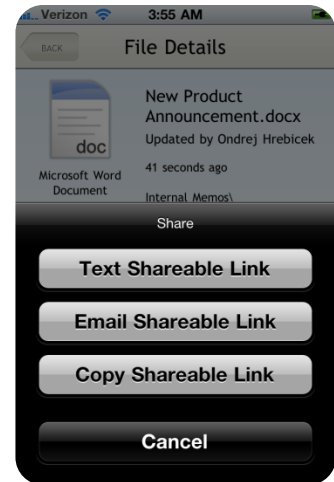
Verizon 3:55 AM

BACK File Details

doc

Microsoft Word Document

New Product Announcement.docx

Updated by Ondrej Hrebicek

41 seconds ago

Internal Memos\

Share

Text Shareable Link

Email Shareable Link

Copy Shareable Link

Cancel